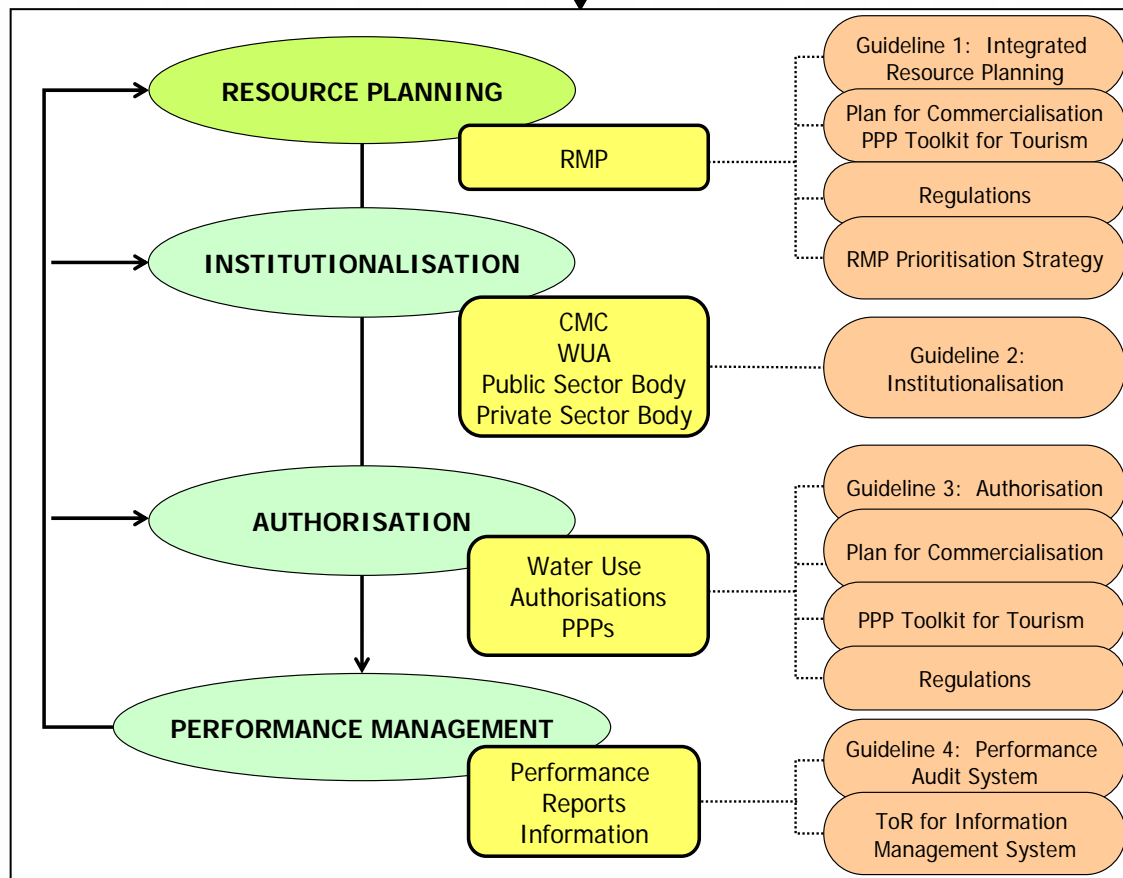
RESOURCE PLANNING

RMP

Guideline 1: Integrated Resource Planning

Plan for Commercialisation PPP Toolkit for Tourism

Regulations

RMP Prioritisation Strategy

INSTITUTIONALISATION

CMC
WUA
Public Sector Body
Private Sector Body

Guideline 2: Institutionalisation

AUTHORISATION

Water Use Authorisations PPPs

Guideline 3: Authorisation

Plan for Commercialisation

PPP Toolkit for Tourism

Regulations

PERFORMANCE MANAGEMENT

Performance Reports Information

Guideline 4: Performance Audit System

ToR for Information Management System